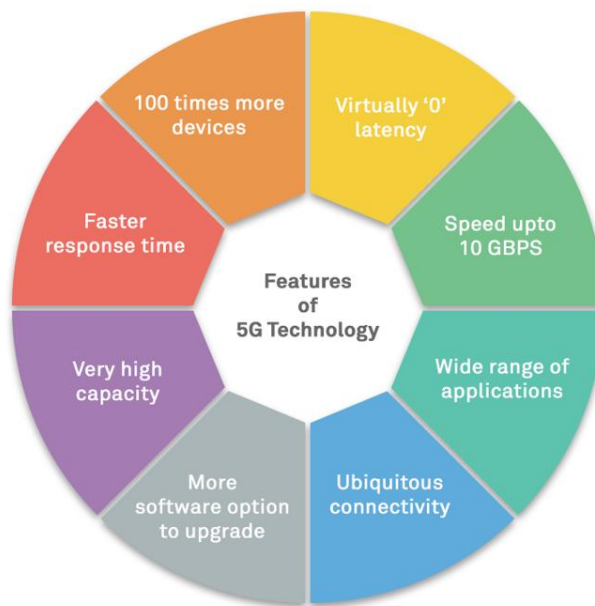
Features of 5G Technology

Virtually '0' latency

Speed upto 10 GBPS

Wide range of applications

Ubiquitous connectivity

More software option to upgrade

Very high capacity

Faster response time

100 times more devices